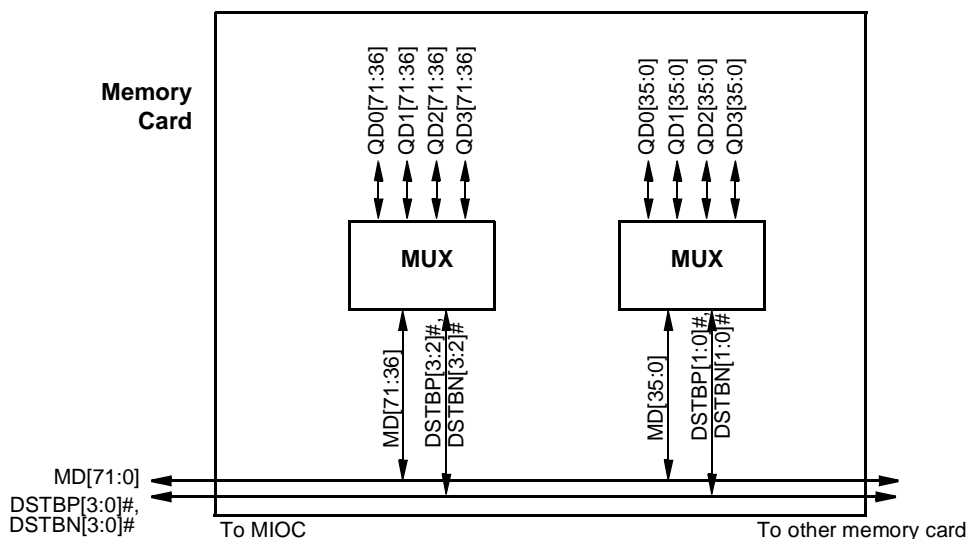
Memory Card

QD0[71:36]
QD1[71:36]
QD2[71:36]
QD3[71:36]

QD0[35:0]
QD1[35:0]
QD2[35:0]
QD3[35:0]

MUX

MUX

MD[71:36]
DSTBP[3:2]#,
DSTBN[3:2]#

MD[35:0]
DSTBP[1:0]#,
DSTBN[1:0]#

MD[71:0]
DSTBP[3:0]#,
DSTBN[3:0]#

To MIOC

To other memory card